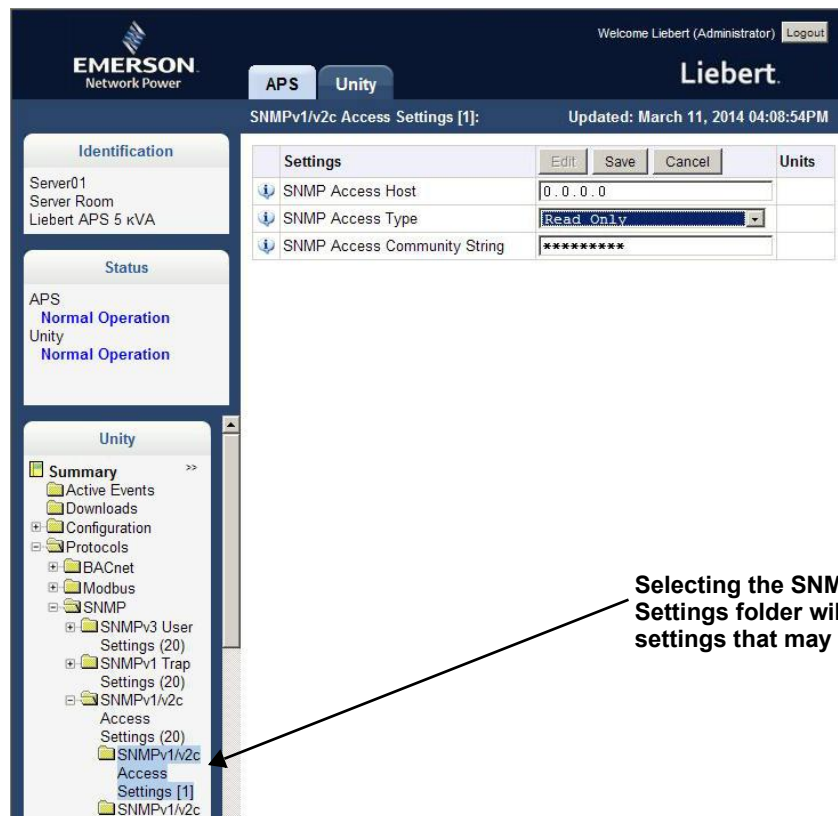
EMERSON.
Network Power

APS | Unity

Welcome Liebert (Administrator) Logout

Liebert.

SNMPv1/v2c Access Settings [1]:

Updated: March 11, 2014 04:08:54PM

Identification

Server01
Server Room
Liebert APS 5 kVA

Status

APS
Normal Operation
Unity
Normal Operation

Unity

Summary >>
Active Events
Downloads
Configuration
Protocols
BACnet
Modbus
SNMP
SNMPv3 User Settings (20)
SNMPv1 Trap Settings (20)
SNMPv1/v2c Access Settings (20)
SNMPv1/v2c Access Settings [1]
SNMPv1/v2c

| Settings | Edit Save Cancel | Units |
|---|---|---|
| SNMP Access Host | 0.0.0.0 | |
| SNMP Access Type | Read Only | |
| SNMP Access Community String | ********* | |

Selecting the SNM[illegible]
Settings folder wil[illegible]
settings that may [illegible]